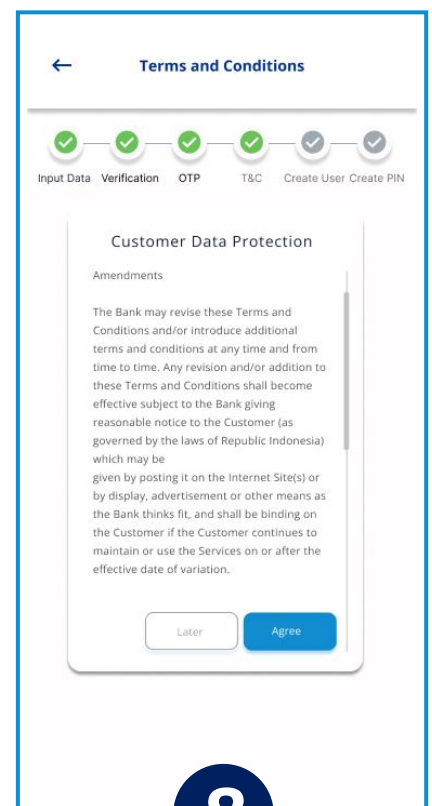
←

Terms and Conditions

Input Data Verification OTP T&C Create User Create PIN

Customer Data Protection

Amendments

The Bank may revise these Terms and Conditions and/or introduce additional terms and conditions at any time and from time to time. Any revision and/or addition to these Terms and Conditions shall become effective subject to the Bank giving reasonable notice to the Customer (as governed by the laws of Republic Indonesia) which may be
given by posting it on the Internet Site(s) or by display, advertisement or other means as the Bank thinks fit, and shall be binding on the Customer if the Customer continues to maintain or use the Services on or after the effective date of variation.

Later

Agree

8